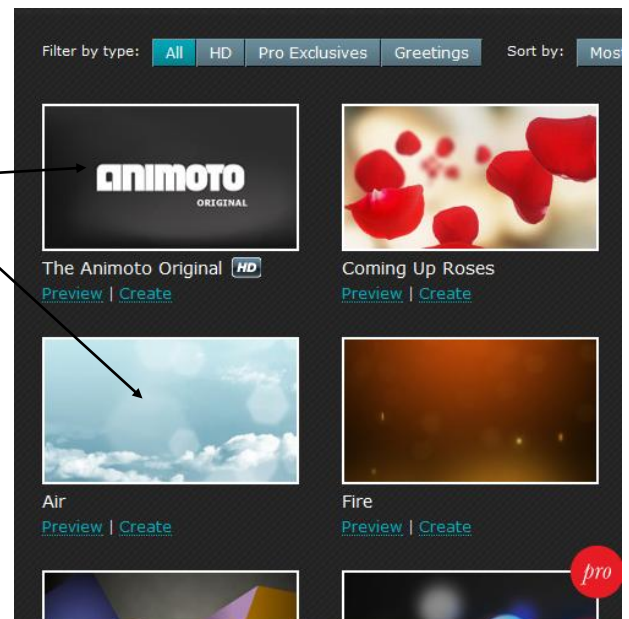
Filter by type: All HD Pro Exclusives Greetings Sort by: Mos

animoto ORIGINAL

The Animoto Original HD
Preview | Create

Coming Up Roses
Preview | Create

Air
Preview | Create

Fire
Preview | Create

pro